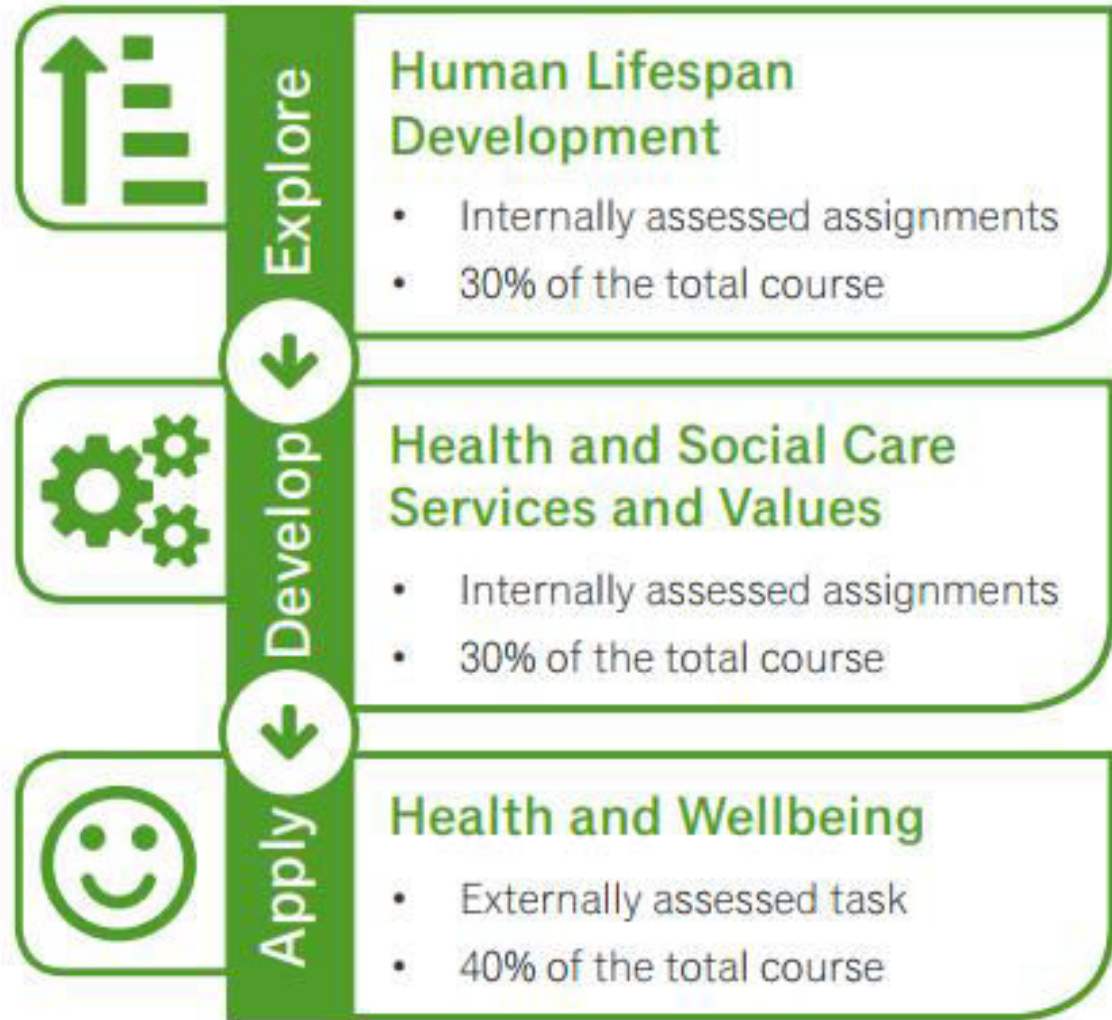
Explore

Human Lifespan Development

• Internally assessed assignments
• 30% of the total course

Develop

Health and Social Care Services and Values

• Internally assessed assignments
• 30% of the total course

Apply

Health and Wellbeing

• Externally assessed task
• 40% of the total course